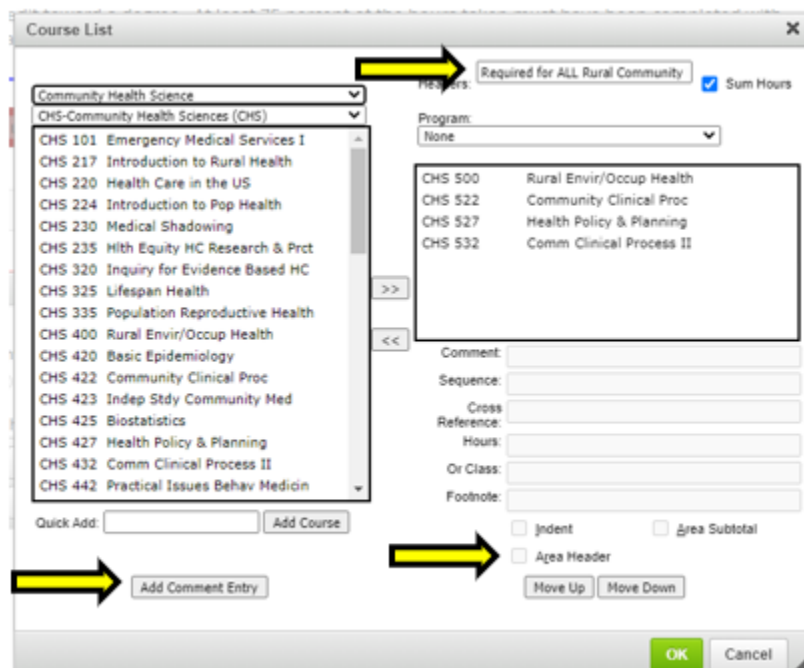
Course List

Headers: Required for ALL Rural Community

Sum Hours

Community Health Science
CHS-Community Health Sciences (CHS)

Program:
None

CHS 101 Emergency Medical Services I
CHS 217 Introduction to Rural Health
CHS 220 Health Care in the US
CHS 224 Introduction to Pop Health
CHS 230 Medical Shadowing
CHS 235 Hlth Equity HC Research & Prct
CHS 320 Inquiry for Evidence Based HC
CHS 325 Lifespan Health
CHS 335 Population Reproductive Health
CHS 400 Rural Envir/Occup Health
CHS 420 Basic Epidemiology
CHS 422 Community Clinical Proc
CHS 423 Indep Stdy Community Med
CHS 425 Biostatistics
CHS 427 Health Policy & Planning
CHS 432 Comm Clinical Process II
CHS 442 Practical Issues Behav Medicin

>>
<<

CHS 500 Rural Envir/Occup Health
CHS 522 Community Clinical Proc
CHS 527 Health Policy & Planning
CHS 532 Comm Clinical Process II

Comment:
Sequence:
Cross Reference:
Hours:
Or Class:
Footnote:

Quick Add: Add Course

Indent
Area Subtotal
Area Header

Add Comment Entry

Move Up Move Down

OK Cancel